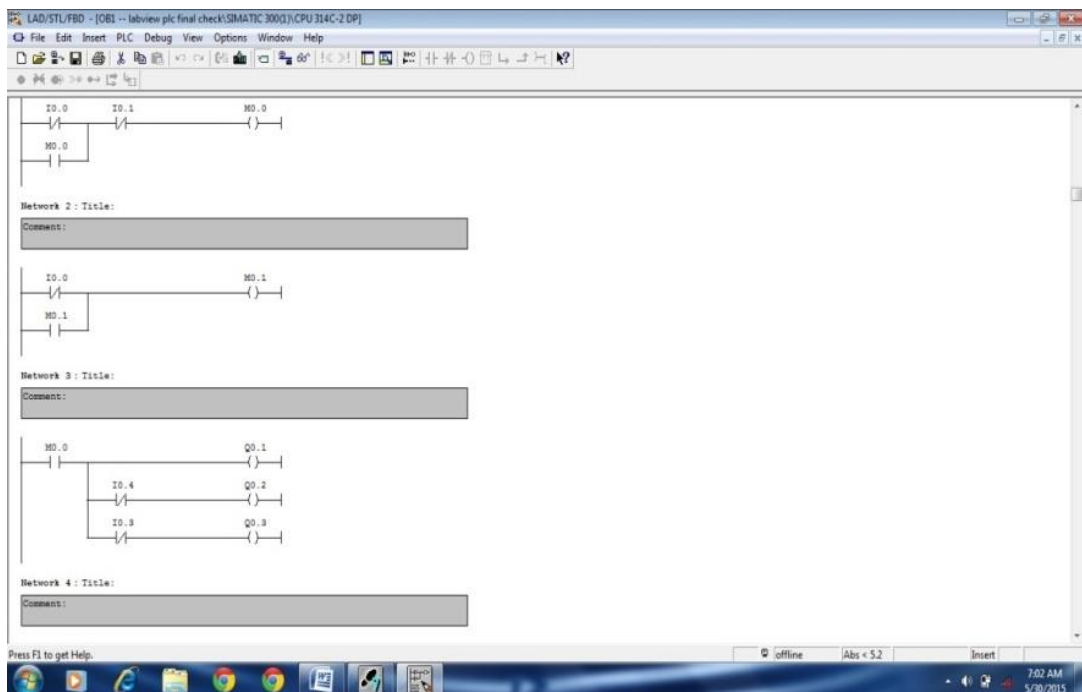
LAD/STL/FBD - [OB1 -- labview plc final check\SIMATIC 300(1)\CPU 314C-2 DP]

File Edit Insert PLC Debug View Options Window Help

I0.0 I0.1 M0.0

M0.0

Network 2 : Title:

Comment:

I0.0 M0.1

M0.1

Network 3 : Title:

Comment:

M0.0 Q0.1

I0.4 Q0.2

I0.3 Q0.3

Network 4 : Title:

Comment:

Press F1 to get Help.

offline Abs < 5.2 Insert

7:02 AM 5/30/2015